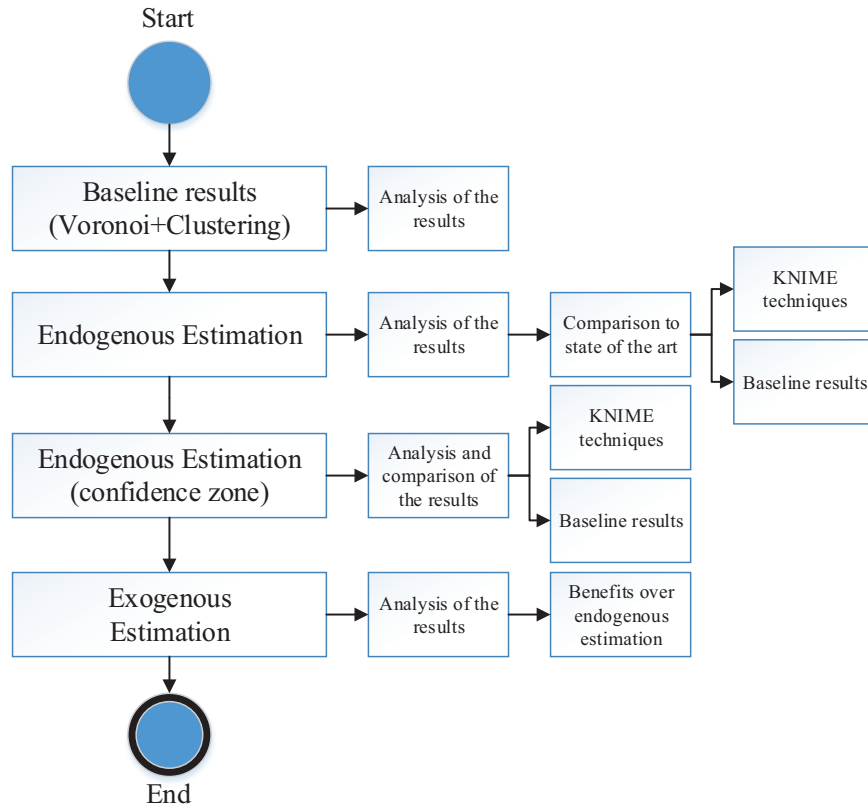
Start

Baseline results (Voronoi+Clustering)

Analysis of the results

Endogenous Estimation

Analysis of the results

Comparison to state of the art

KNIME techniques

Baseline results

Endogenous Estimation (confidence zone)

Analysis and comparison of the results

KNIME techniques

Baseline results

Exogenous Estimation

Analysis of the results

Benefits over endogenous estimation

End